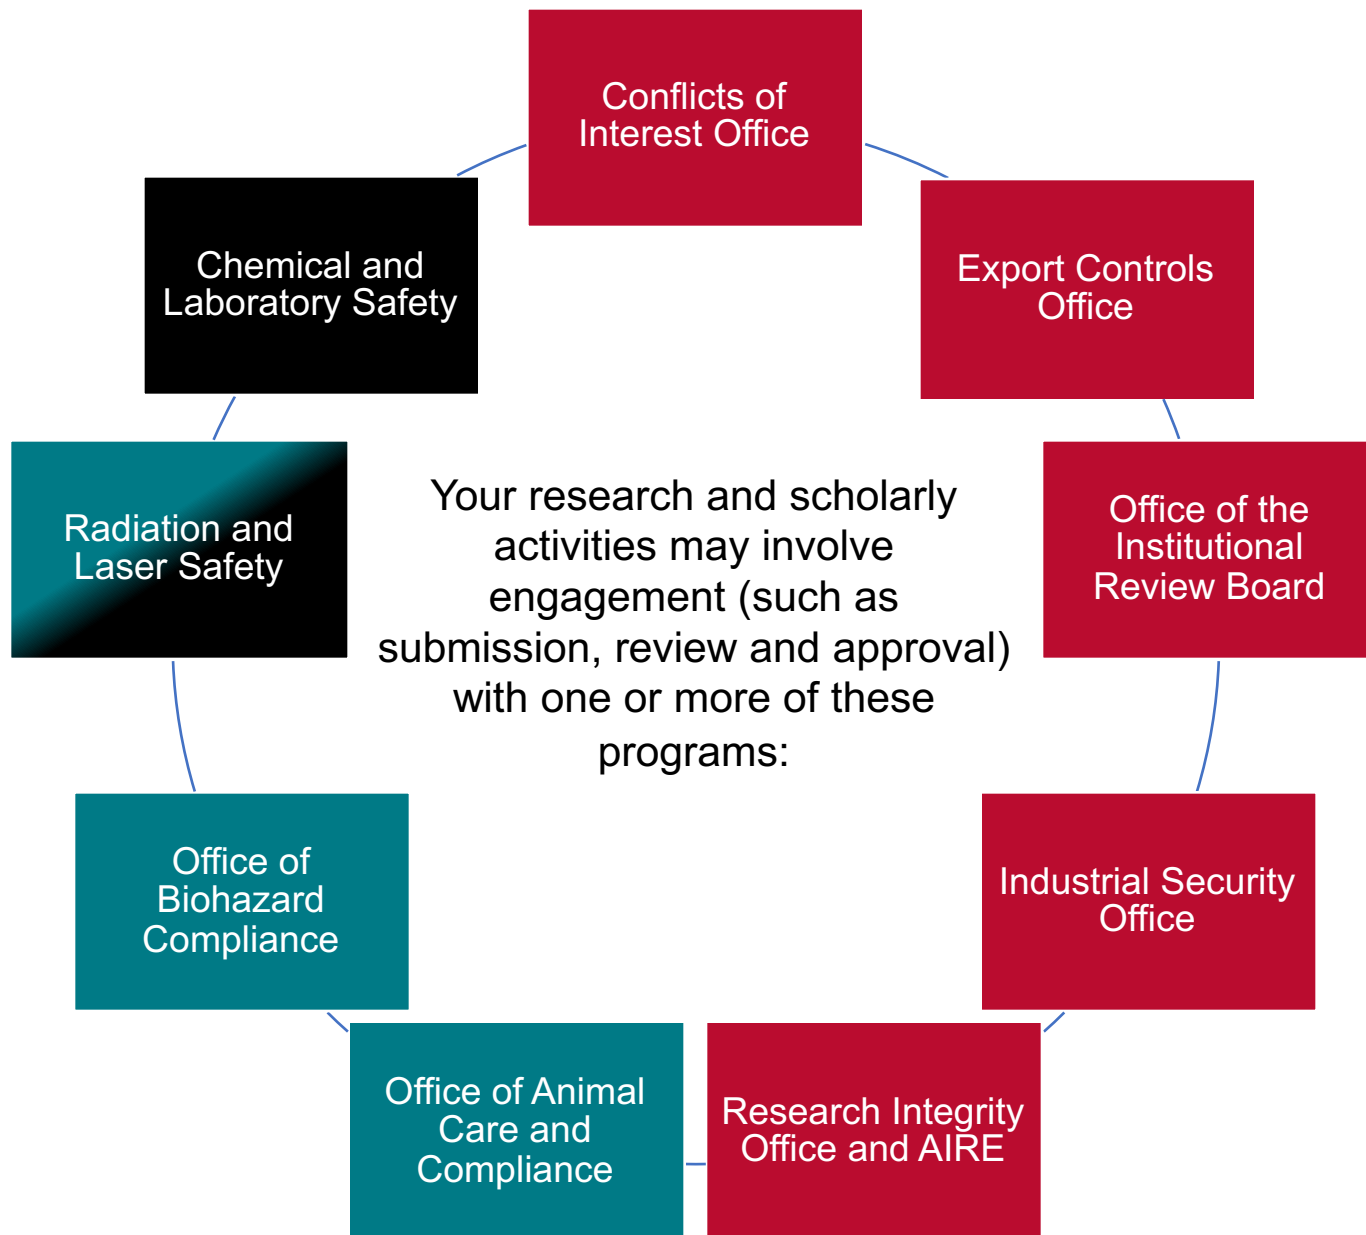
Conflicts of Interest Office

Export Controls Office

Office of the Institutional Review Board

Industrial Security Office

Research Integrity Office and AIRE

Office of Animal Care and Compliance

Office of Biohazard Compliance

Radiation and Laser Safety

Chemical and Laboratory Safety

Your research and scholarly activities may involve engagement (such as submission, review and approval) with one or more of these programs: